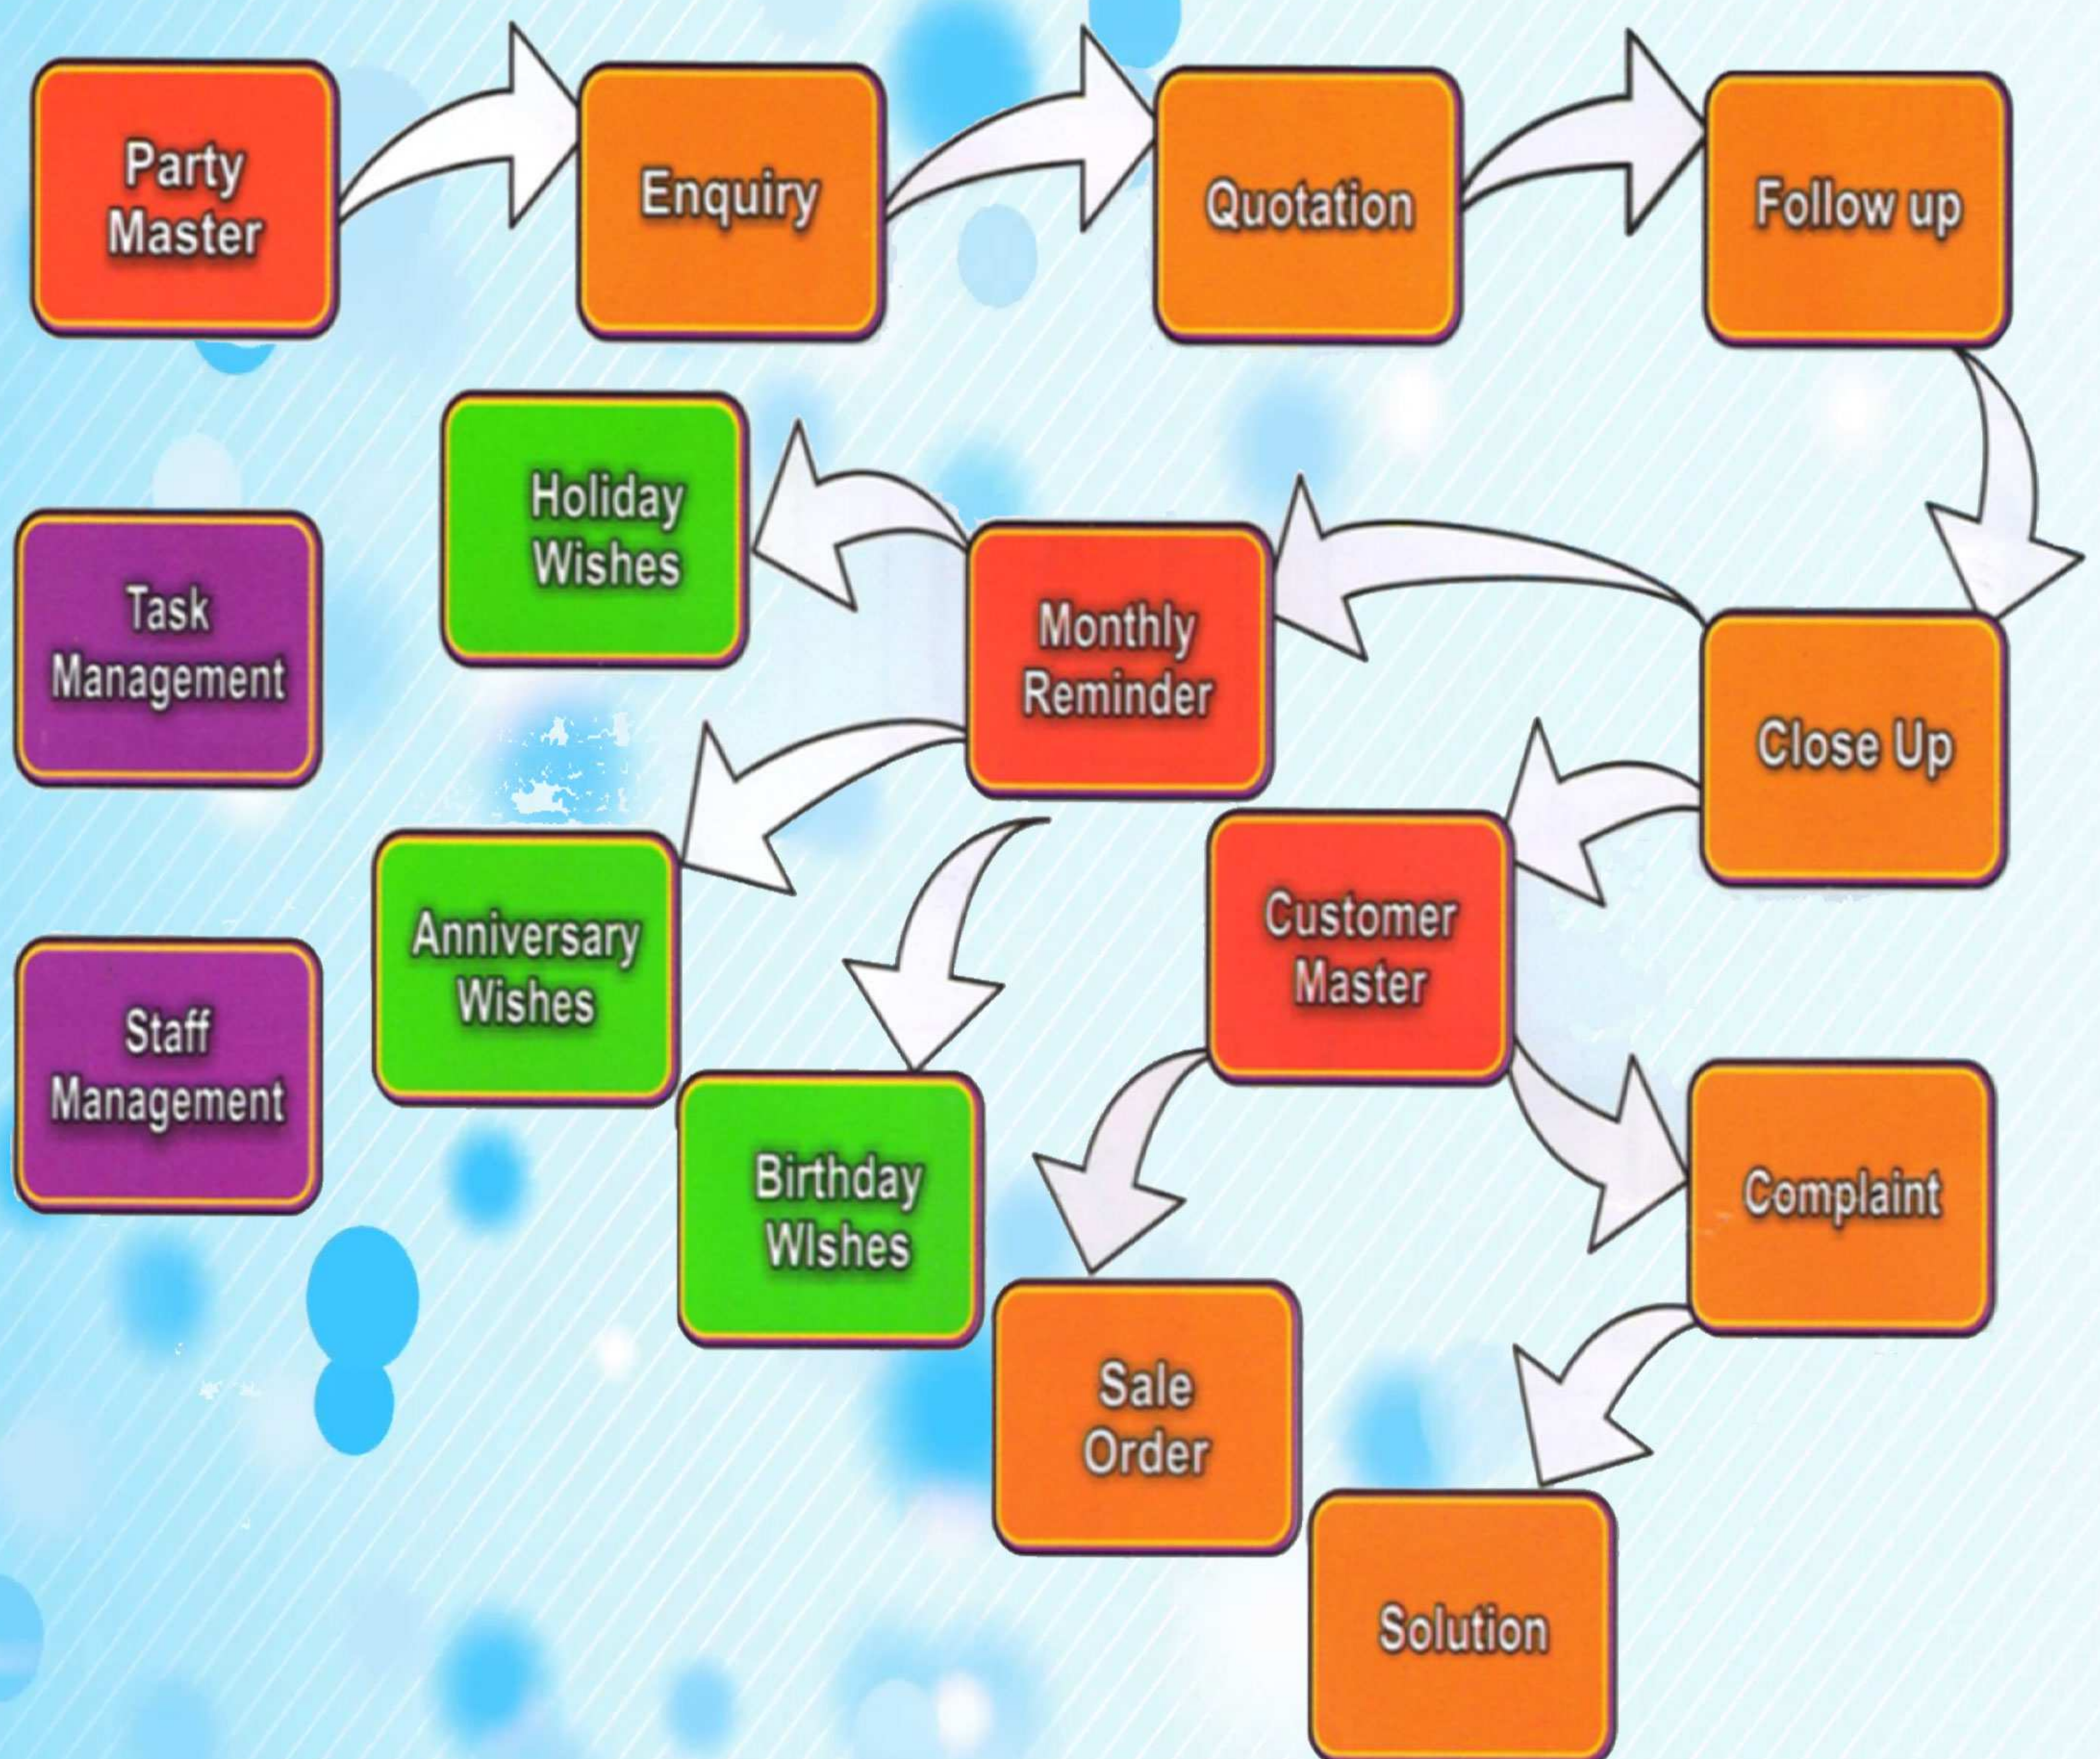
Party Master

Enquiry

Quotation

Follow up

Holiday Wishes

Task Management

Monthly Reminder

Close Up

Anniversary Wishes

Customer Master

Staff Management

Birthday WIshes

Complaint

Sale Order

Solution